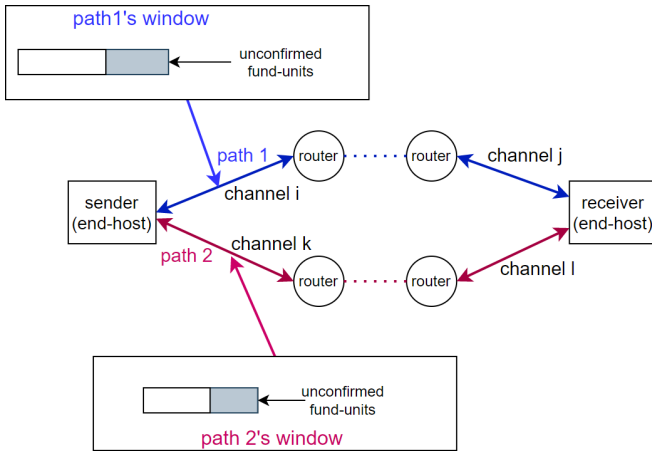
path1's window

unconfirmed fund-units

path 1

router

router

channel j

channel i

sender (end-host)

receiver (end-host)

channel k

path 2

router

router

channel l

unconfirmed fund-units

path 2's window